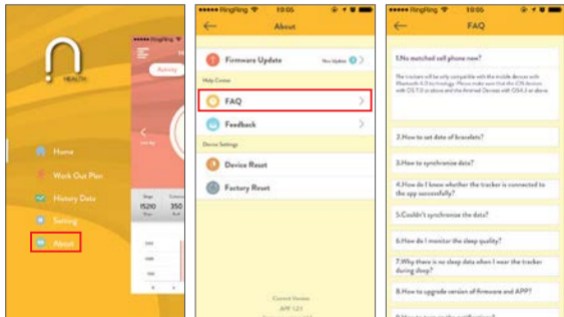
HEALTH

Home

Work Out Plan

History Data

Setting

About

Ringfing

Activity

5290

350

Ringfing 10:05

About

Firmware Update

Help Center

FAQ

Feedback

Device Settings

Device Reset

Factory Reset

Current Version

APP 1.21

Ringfing 10:05

FAQ

1.No matched cell phone now?

The trackers will be only compatible with the mobile devices with Bluetooth 4.0 technology. Please make sure that the iOS devices with OS 7.0 or above and the Android Devices with OS4.3 or above.

2.How to set date of bracelets?

3.How to synchronize data?

4.How do I know whether the tracker is connected to the app successfully?

5.Couldn't synchronize the data?

6.How do I monitor the sleep quality?

7.Why there is no sleep data when I wear the tracker during sleep?

8.How to upgrade version of firmware and APP?